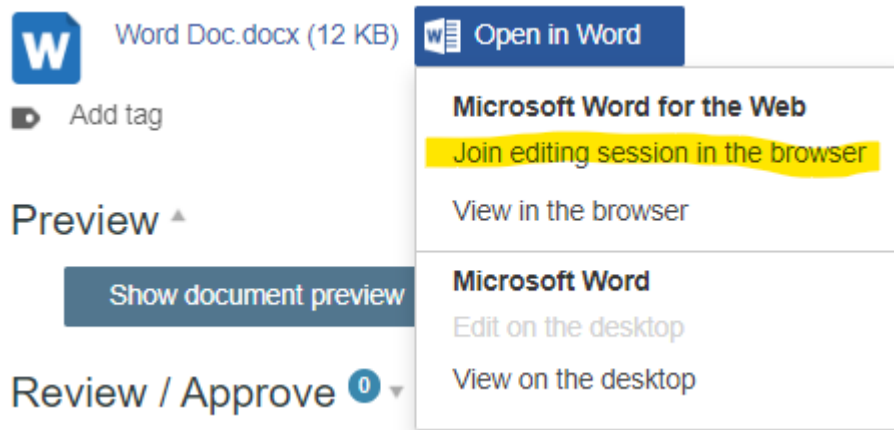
W

Word Doc.docx (12 KB)

Open in Word

Add tag

Preview

Show document preview

Review / Approve 0

Microsoft Word for the Web

Join editing session in the browser

View in the browser

Microsoft Word

Edit on the desktop

View on the desktop